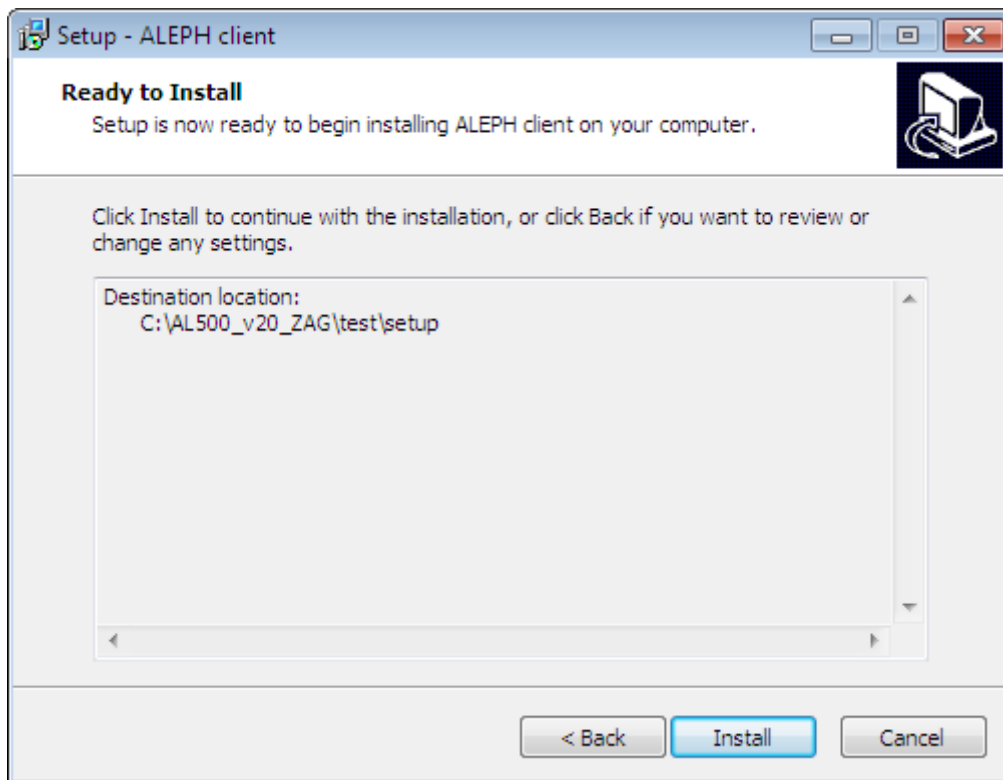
Setup - ALEPH client

Ready to Install
Setup is now ready to begin installing ALEPH client on your computer.

Click Install to continue with the installation, or click Back if you want to review or change any settings.

Destination location:
C:\AL500_v20_ZAG\test\setup

< Back
Install
Cancel